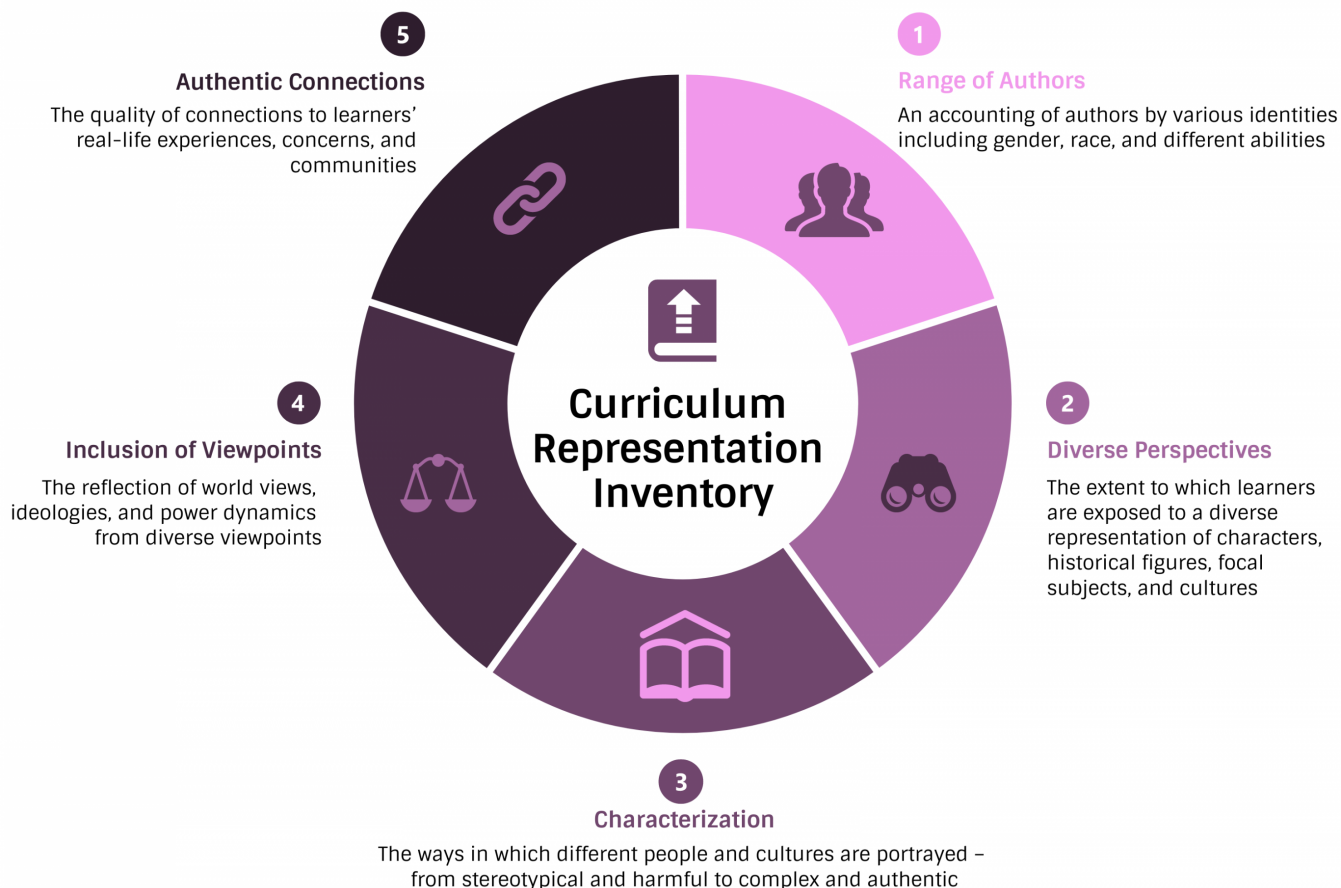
Curriculum Representation Inventory

1
Range of Authors
An accounting of authors by various identities including gender, race, and different abilities

2
Diverse Perspectives
The extent to which learners are exposed to a diverse representation of characters, historical figures, focal subjects, and cultures

3
Characterization
The ways in which different people and cultures are portrayed – from stereotypical and harmful to complex and authentic

4
Inclusion of Viewpoints
The reflection of world views, ideologies, and power dynamics from diverse viewpoints

5
Authentic Connections
The quality of connections to learners' real-life experiences, concerns, and communities